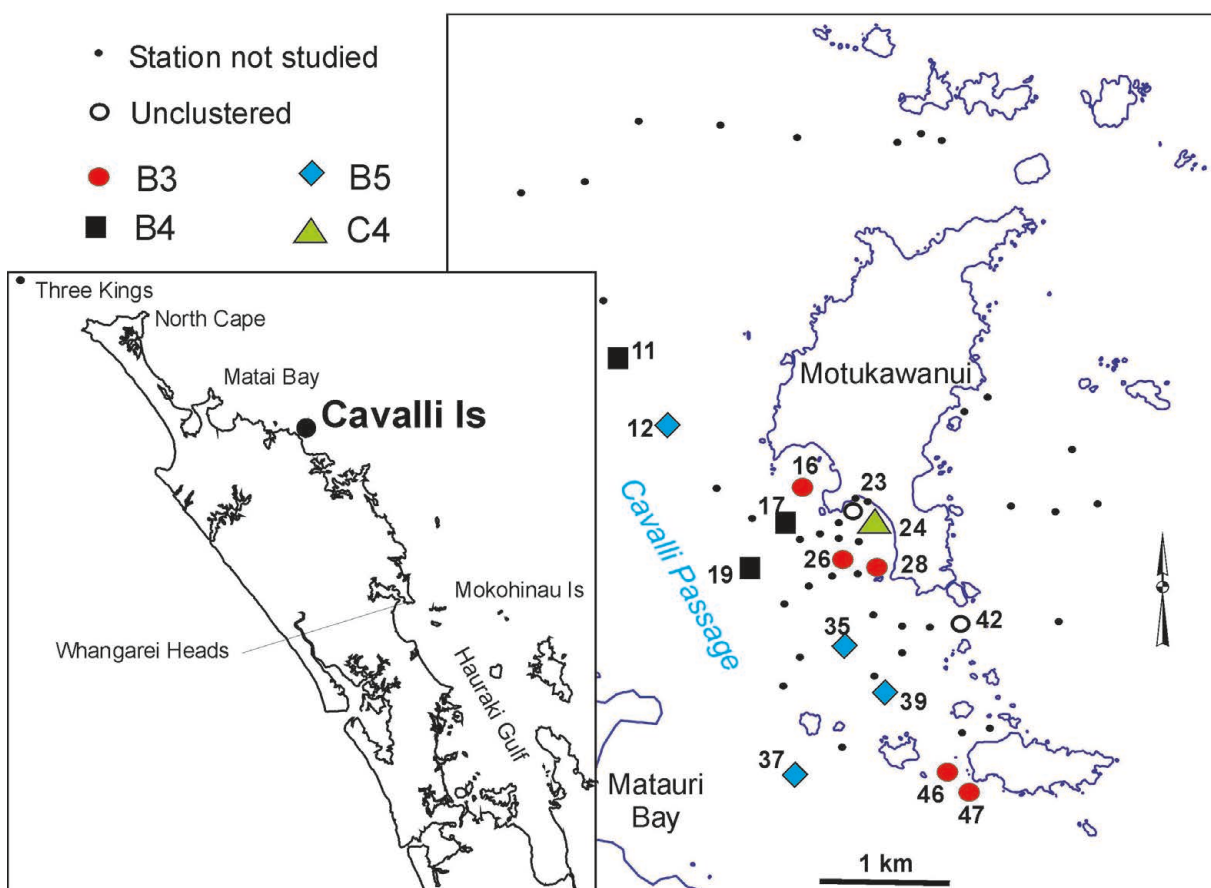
Station not studied
Unclustered
B3
B5
B4
C4

Three Kings
North Cape
Matai Bay
Cavalli Is
Mokohinau Is
Whangarei Heads
Hauraki Gulf

11
12
Motukawanui
16
23
17
24
19
26
28
Cavalli Passage
35
42
39
37
46
47
Matauri Bay
1 km